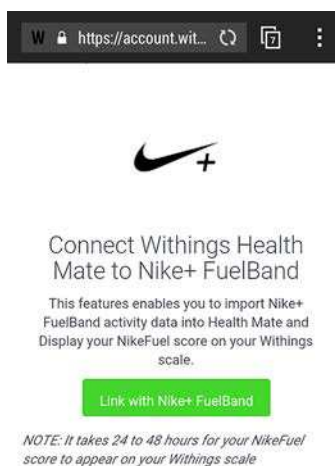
W https://account.wit... 7

+

Connect Withings Health Mate to Nike+ FuelBand

This features enables you to import Nike+ FuelBand activity data into Health Mate and Display your NikeFuel score on your Withings scale.

Link with Nike+ FuelBand

NOTE: It takes 24 to 48 hours for your NikeFuel score to appear on your Withings scale